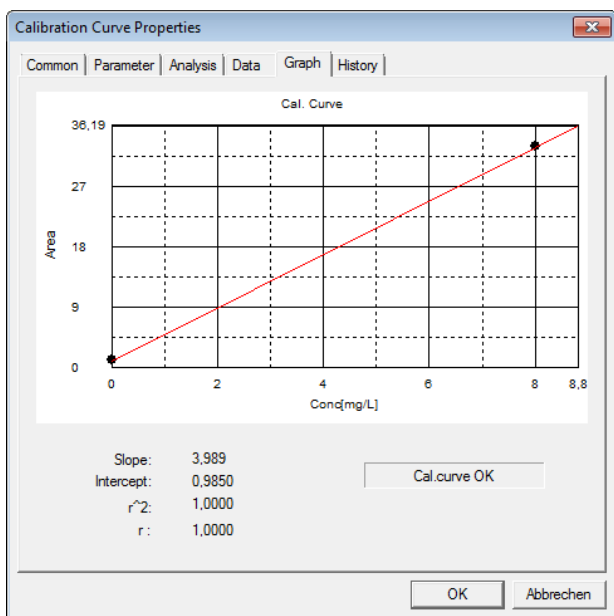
Calibration Curve Properties

Common | Parameter | Analysis | Data | Graph | History

Cal. Curve

36,19
27
18
9
0

Area

0
2
4
6
8
8,8

Conc[mg/L]

Slope: 3,989
Intercept: 0,9850
r^2: 1,0000
r : 1,0000

Cal.curve OK

OK
Abbrechen